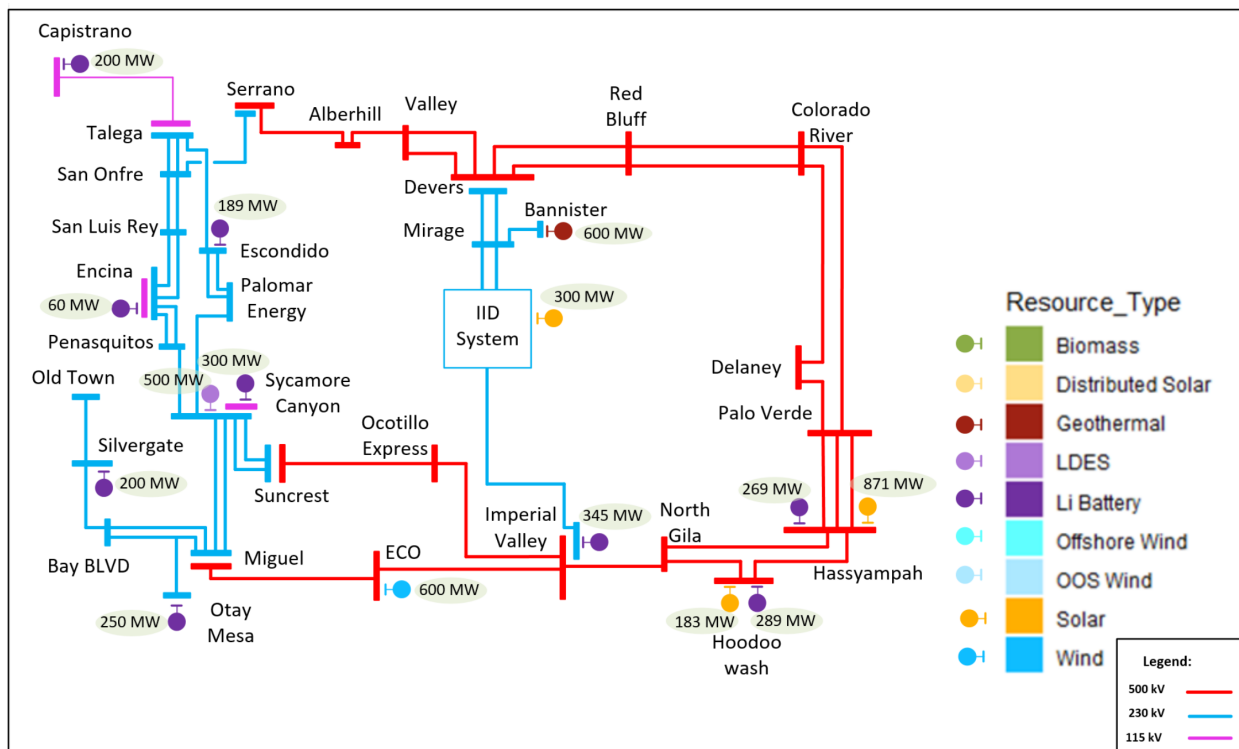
Capistrano
200 MW
Serrano
Talega
Alberhill
Valley
Red Bluff
Colorado River
San Onfre
Devers
189 MW
Bannister
Mirage
600 MW
San Luis Rey
Escondido
Encina
Palomar Energy
300 MW
60 MW
IID System
Penasquitos
Delaney
300 MW
Old Town
500 MW
Sycamore Canyon
Palo Verde
Ocotillo Express
Silvergate
200 MW
Suncrest
269 MW
871 MW
Imperial Valley
345 MW
North Gila
Bay BLVD
Miguel
ECO
600 MW
Hassyampah
Otay Mesa
250 MW
183 MW
289 MW
Hoodoo wash

Resource_Type
Biomass
Distributed Solar
Geothermal
LDES
Li Battery
Offshore Wind
OOS Wind
Solar
Wind

Legend:
500 kV
230 kV
115 kV